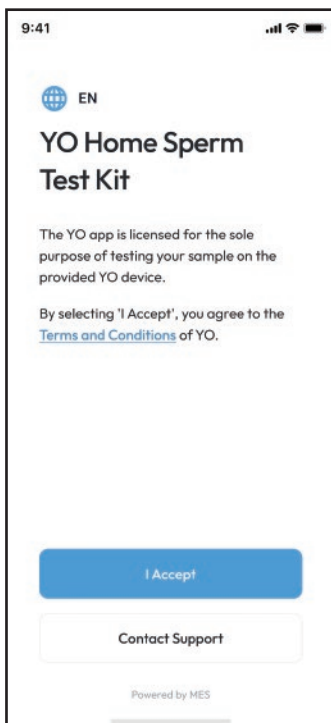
9:41

EN

YO Home Sperm Test Kit

The YO app is licensed for the sole purpose of testing your sample on the provided YO device.

By selecting 'I Accept', you agree to the Terms and Conditions of YO.

I Accept

Contact Support

Powered by MES